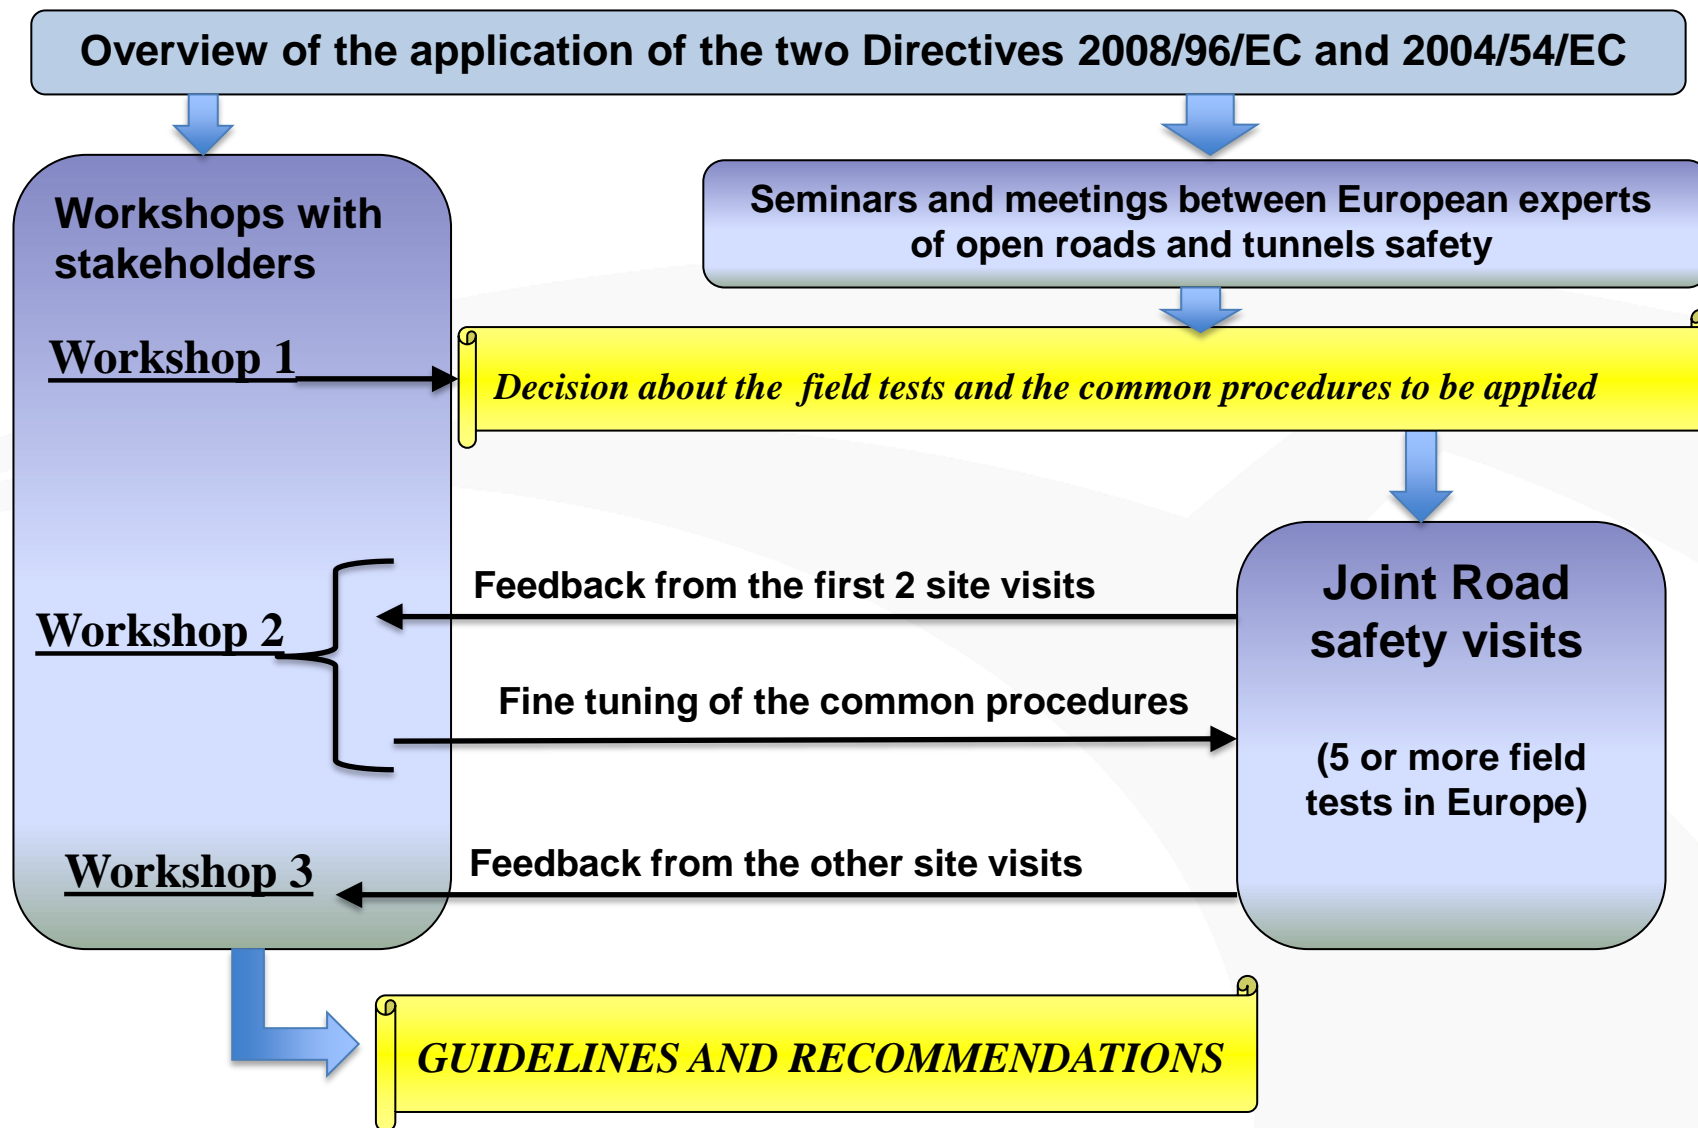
Overview of the application of the two Directives 2008/96/EC and 2004/54/EC

Workshops with stakeholders

Seminars and meetings between European experts of open roads and tunnels safety

Workshop 1

Decision about the field tests and the common procedures to be applied

Joint Road safety visits

(5 or more field tests in Europe)

Workshop 2

Feedback from the first 2 site visits

Fine tuning of the common procedures

Workshop 3

Feedback from the other site visits

GUIDELINES AND RECOMMENDATIONS